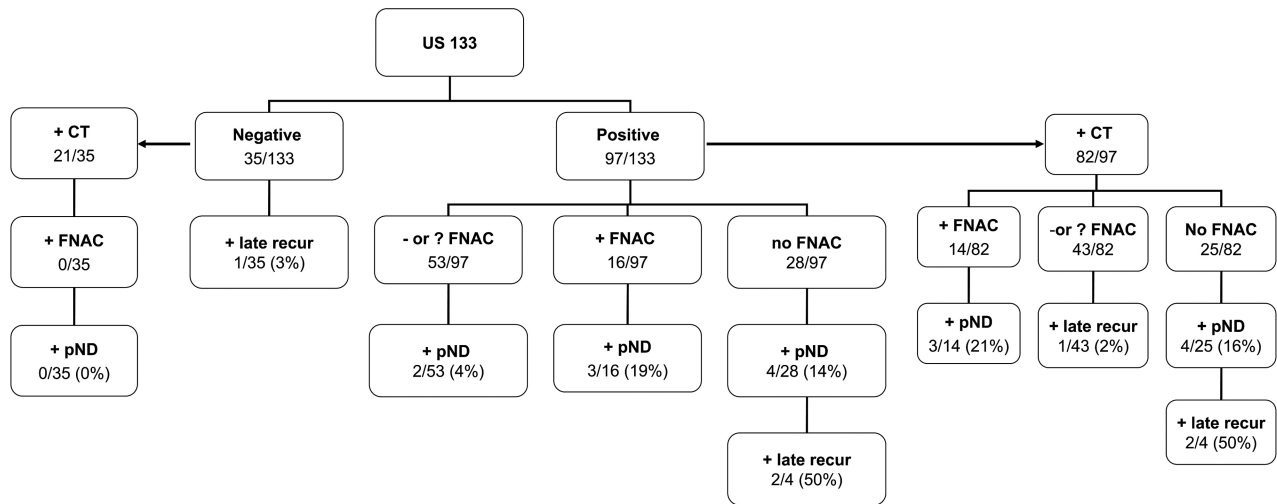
US 133

+ CT
21/35

Negative
35/133

Positive
97/133

+ CT
82/97

+ FNAC
0/35

+ late recur
1/35 (3%)

- or ? FNAC
53/97

+ FNAC
16/97

no FNAC
28/97

+ FNAC
14/82

-or ? FNAC
43/82

No FNAC
25/82

+ pND
0/35 (0%)

+ pND
2/53 (4%)

+ pND
3/16 (19%)

+ pND
4/28 (14%)

+ pND
3/14 (21%)

+ late recur
1/43 (2%)

+ pND
4/25 (16%)

+ late recur
2/4 (50%)

+ late recur
2/4 (50%)